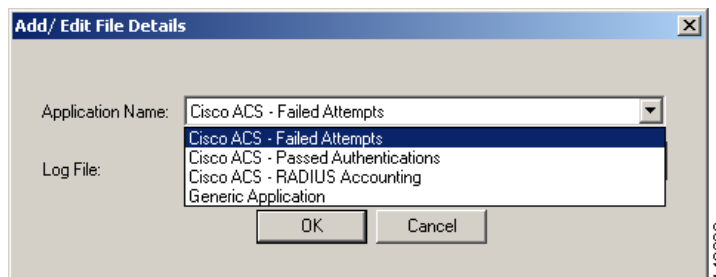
Add/ Edit File Details

Application Name: Cisco ACS - Failed Attempts

Cisco ACS - Failed Attempts
Cisco ACS - Passed Authentications
Cisco ACS - RADIUS Accounting
Generic Application

Log File:

OK Cancel